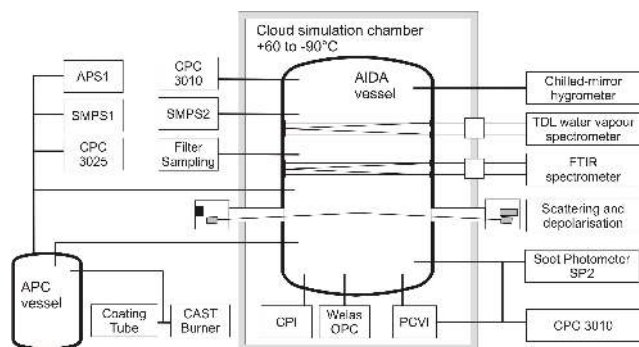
Cloud simulation chamber
+60 to -90°C

APS1

SMPS1

CPC 3025

CPC 3010

SMPS2

Filter Sampling

AIDA vessel

Chilled-mirror hygrometer

TDL water vapour spectrometer

FTIR spectrometer

Scattering and depolarisation

Soot Photometer SP2

CPC 3010

APC vessel

Coating Tube

CAST Burner

CPI

Welas OPC

PCVI